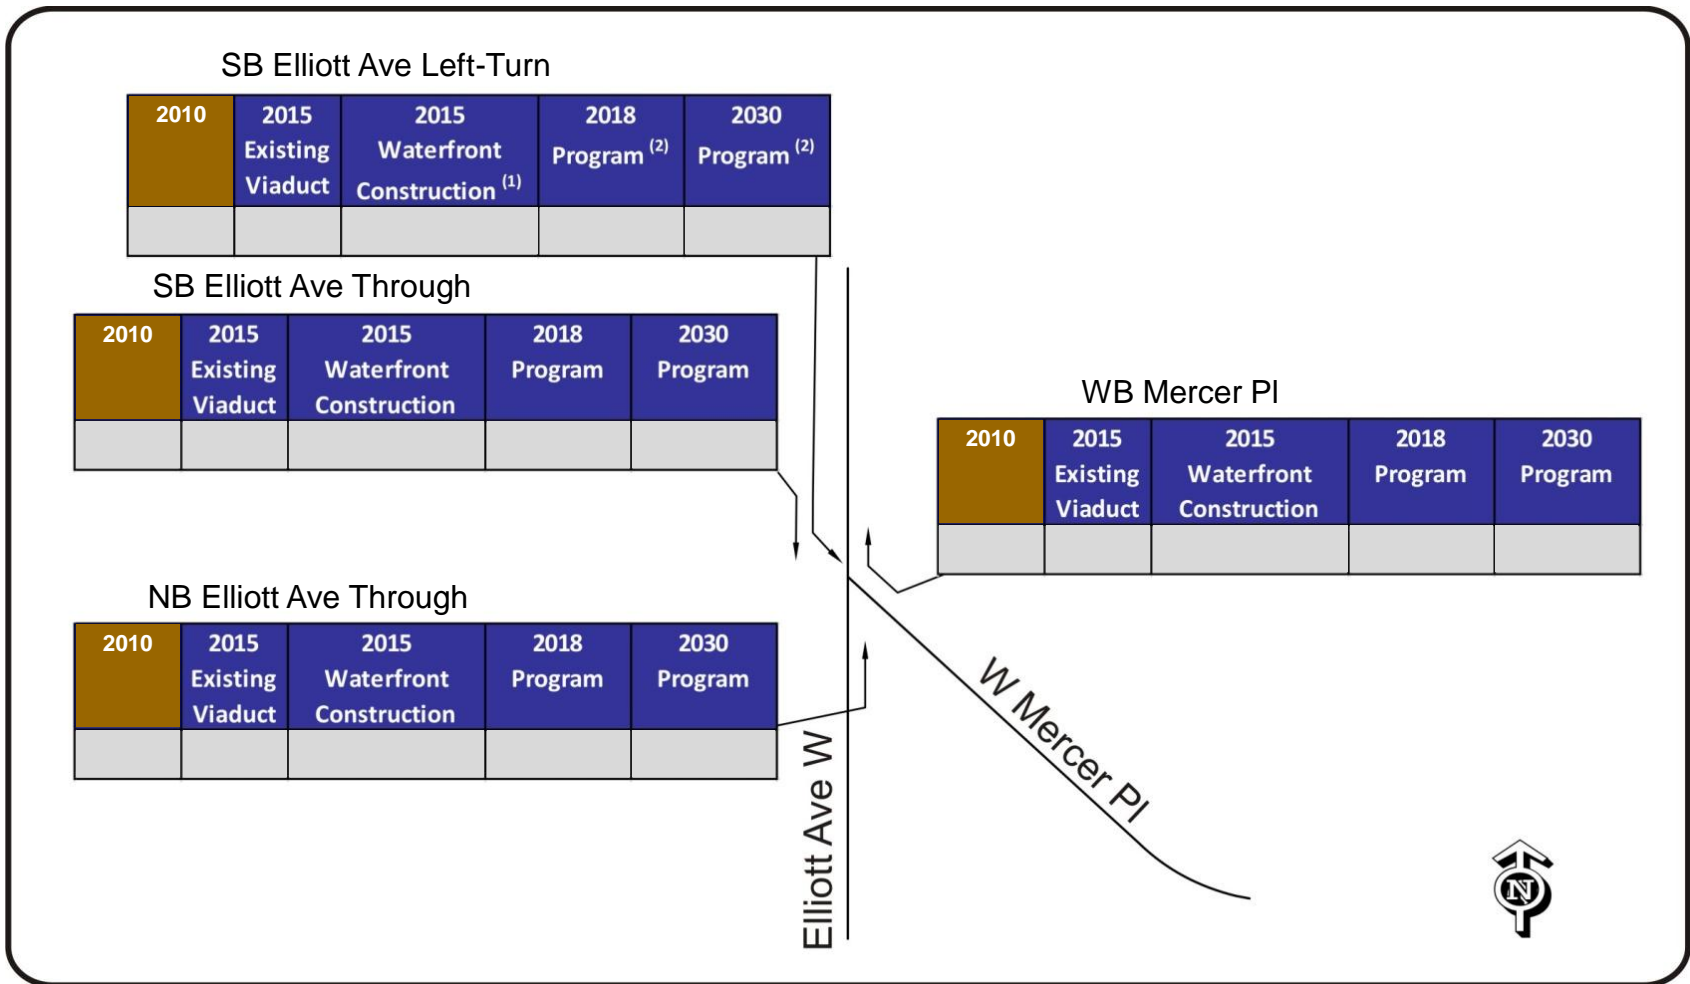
SB Elliott Ave Left-Turn

| 2010 | 2015 Existing Viaduct | 2015 Waterfront Construction $^{(1)}$ | 2018 Program $^{(2)}$ | 2030 Program $^{(2)}$ |
|---|---|---|---|---|
| | | | | |

SB Elliott Ave Through

| 2010 | 2015 Existing Viaduct | 2015 Waterfront Construction | 2018 Program | 2030 Program |
|---|---|---|---|---|
| | | | | |

WB Mercer Pl

| 2010 | 2015 Existing Viaduct | 2015 Waterfront Construction | 2018 Program | 2030 Program |
|---|---|---|---|---|
| | | | | |

NB Elliott Ave Through

| 2010 | 2015 Existing Viaduct | 2015 Waterfront Construction | 2018 Program | 2030 Program |
|---|---|---|---|---|
| | | | | |

W Mercer Pl

Elliott Ave W

N